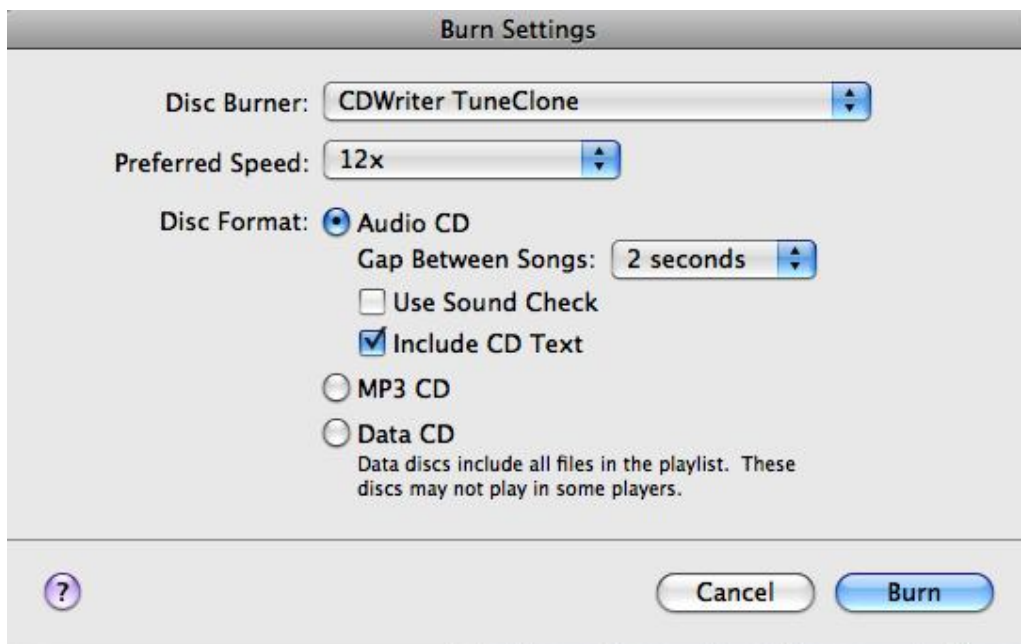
Burn Settings

Disc Burner: CDWriter TuneClone

Preferred Speed: 12x

Disc Format: Audio CD

Gap Between Songs: 2 seconds

Use Sound Check

Include CD Text

MP3 CD

Data CD

Data discs include all files in the playlist. These discs may not play in some players.

?

Cancel

Burn